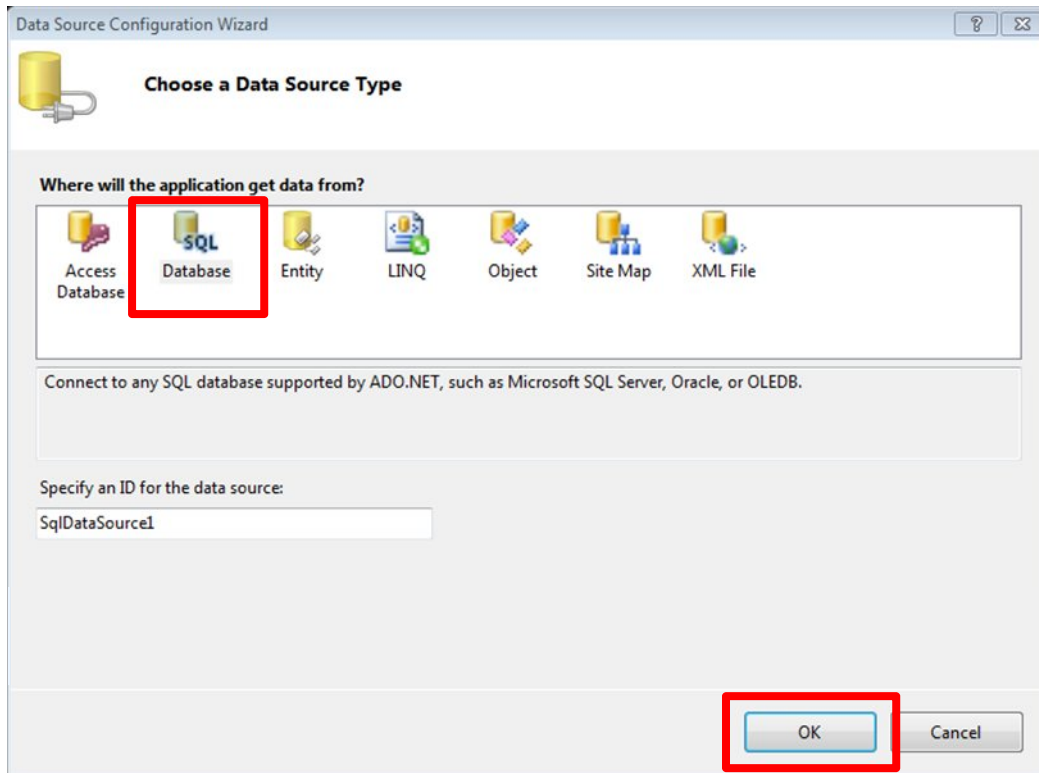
Data Source Configuration Wizard

?

Choose a Data Source Type

Where will the application get data from?

Access Database

SQL

Database

Entity

LINQ

Object

Site Map

XML File

Connect to any SQL database supported by ADO.NET, such as Microsoft SQL Server, Oracle, or OLEDB.

Specify an ID for the data source:

SqlDataSource1

OK

Cancel